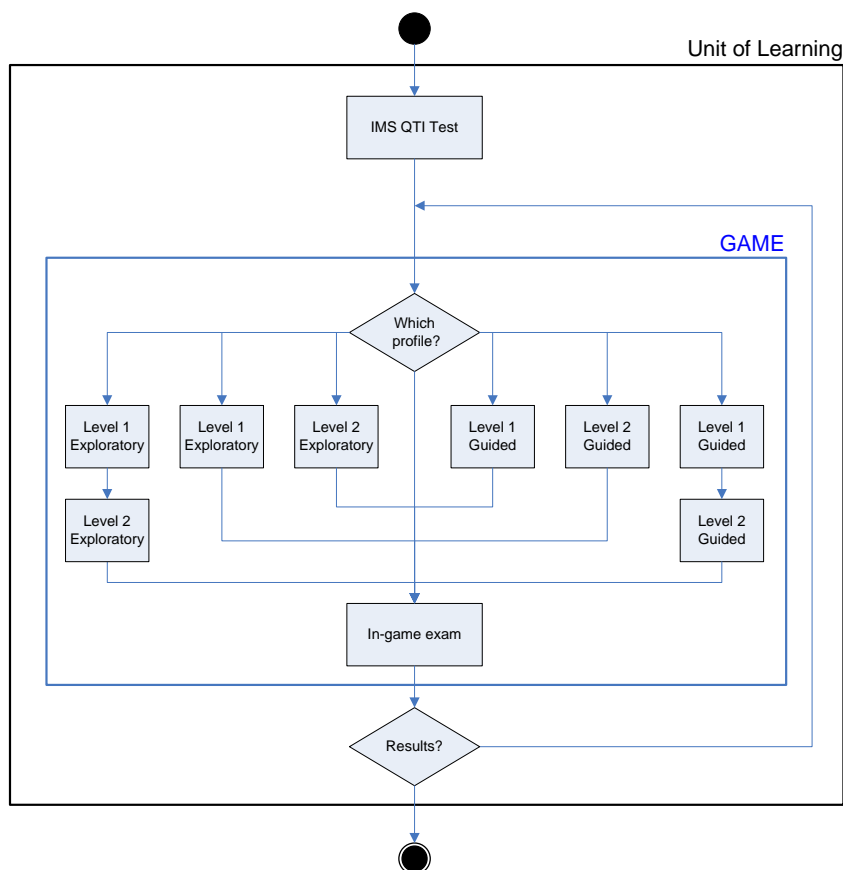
Unit of Learning

IMS QTI Test

GAME

Which profile?

Level 1 Exploratory

Level 1 Exploratory

Level 2 Exploratory

Level 1 Guided

Level 2 Guided

Level 1 Guided

Level 2 Exploratory

Level 2 Guided

In-game exam

Results?